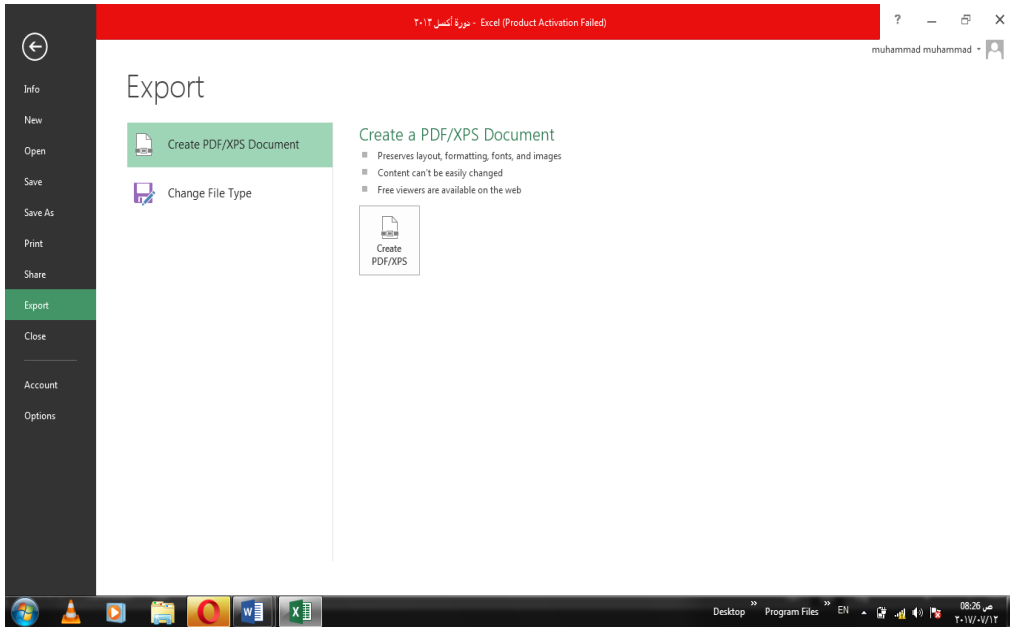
دورة أكسل ٢٠١٣ - Excel (Product Activation Failed)

? — ✕

muhammad muhammad

Info
New
Open
Save
Save As
Print
Share
Export
Close
Account
Options

Export

Create PDF/XPS Document
Change File Type

Create a PDF/XPS Document
Preserves layout, formatting, fonts, and images
Content can't be easily changed
Free viewers are available on the web

Create PDF/XPS

Desktop Program Files EN ص 08:26 ٢٠١٧/٠٧/١٢